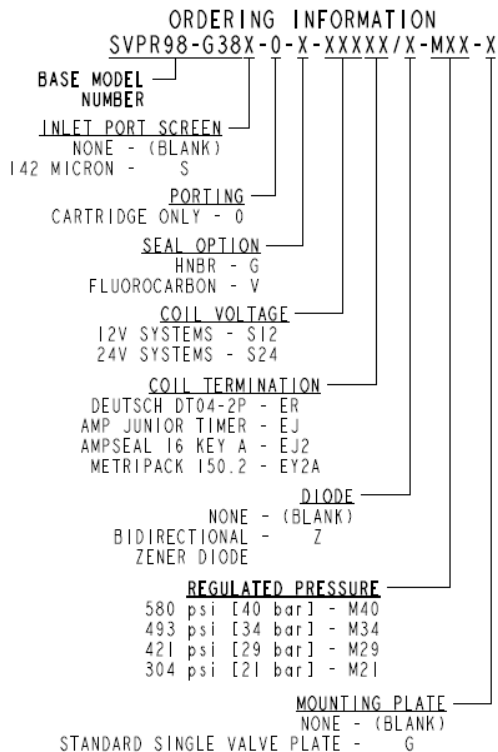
ORDERING INFORMATION
SVPR98-G38X-0-X-XXXXX/X-MXX-X

BASE MODEL NUMBER

INLET PORT SCREEN
NONE - (BLANK)
142 MICRON - S

PORTING
CARTRIDGE ONLY - 0

SEAL OPTION
HNBR - G
FLUOROCARBON - V

COIL VOLTAGE
12V SYSTEMS - S12
24V SYSTEMS - S24

COIL TERMINATION
DEUTSCH DT04-2P - ER
AMP JUNIOR TIMER - EJ
AMPSEAL 16 KEY A - EJ2
METRIPACK 150.2 - EY2A

DIODE
NONE - (BLANK)
BIDIRECTIONAL ZENER DIODE - Z

REGULATED PRESSURE
580 psi [40 bar] - M40
493 psi [34 bar] - M34
421 psi [29 bar] - M29
304 psi [21 bar] - M21

MOUNTING PLATE
NONE - (BLANK)
STANDARD SINGLE VALVE PLATE - G